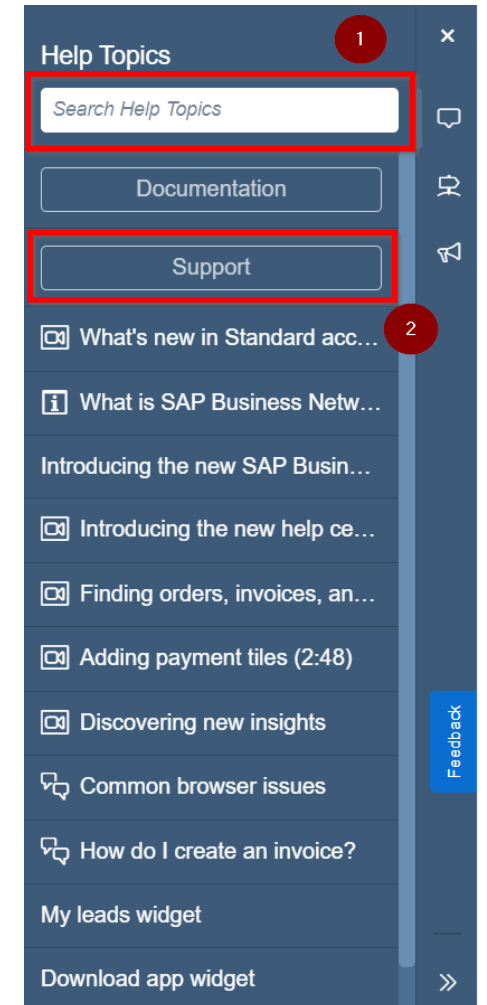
Help Topics
1
×
Search Help Topics
Documentation
Support
2
What's new in Standard acc…
What is SAP Business Netw…
Introducing the new SAP Busin…
Introducing the new help ce…
Finding orders, invoices, an…
Adding payment tiles (2:48)
Discovering new insights
Common browser issues
How do I create an invoice?
My leads widget
Download app widget
Feedback
»